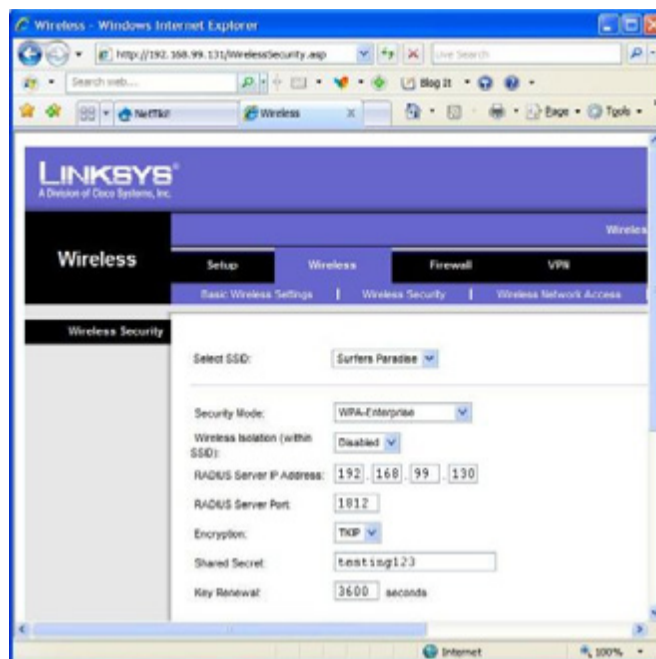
Wireless - Windows Internet Explorer

http://192.168.99.131/WirelessSecurity.asp

Live Search

Search web...

Blog It

NetflixI

Wireless

Page

Tools

LINKSYS®
A Division of Cisco Systems, Inc.

Wireles

Wireless

Setup | Wireless | Firewall | VPN

Basic Wireless Settings | Wireless Security | Wireless Network Access

Wireless Security

Select SSID: Surfers Paradise

Security Mode: WPA-Enterprise

Wireless Isolation (within SSID): Disabled

RADIUS Server IP Address: 192 . 168 . 99 . 130

RADIUS Server Port: 1812

Encryption: TKIP

Shared Secret: testing123

Key Renewal: 3600 seconds

Internet

100%